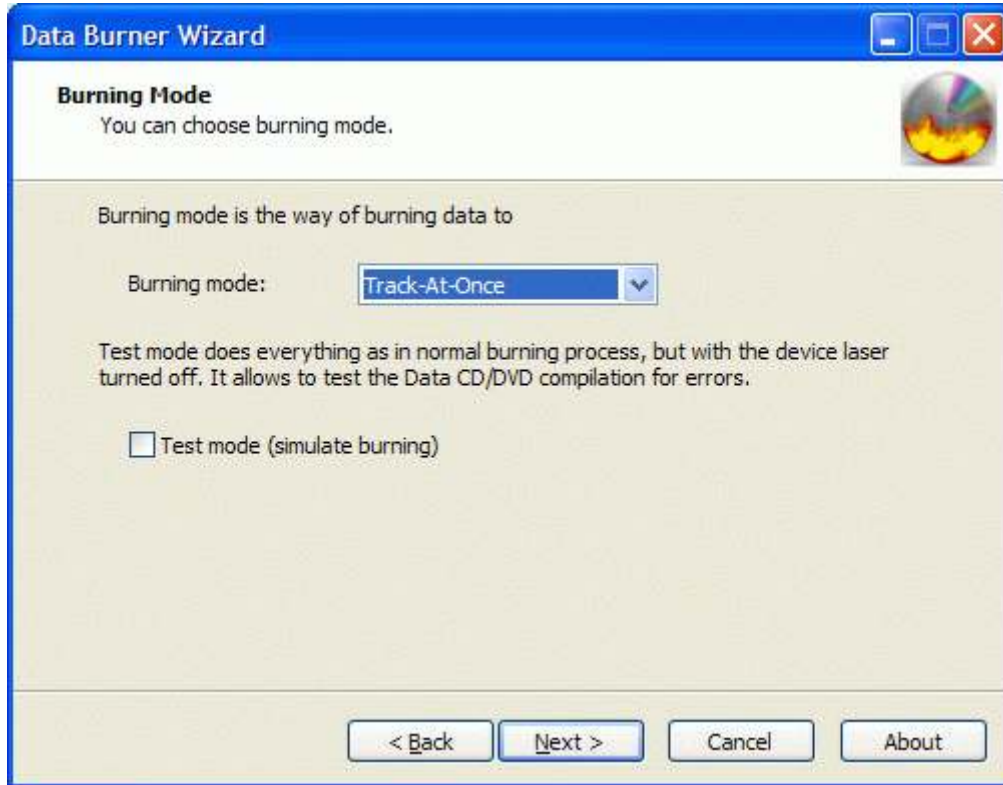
Data Burner Wizard

Burning Mode
You can choose burning mode.

Burning mode is the way of burning data to

Burning mode: Track-At-Once

Test mode does everything as in normal burning process, but with the device laser turned off. It allows to test the Data CD/DVD compilation for errors.

Test mode (simulate burning)

< Back
Next >
Cancel
About